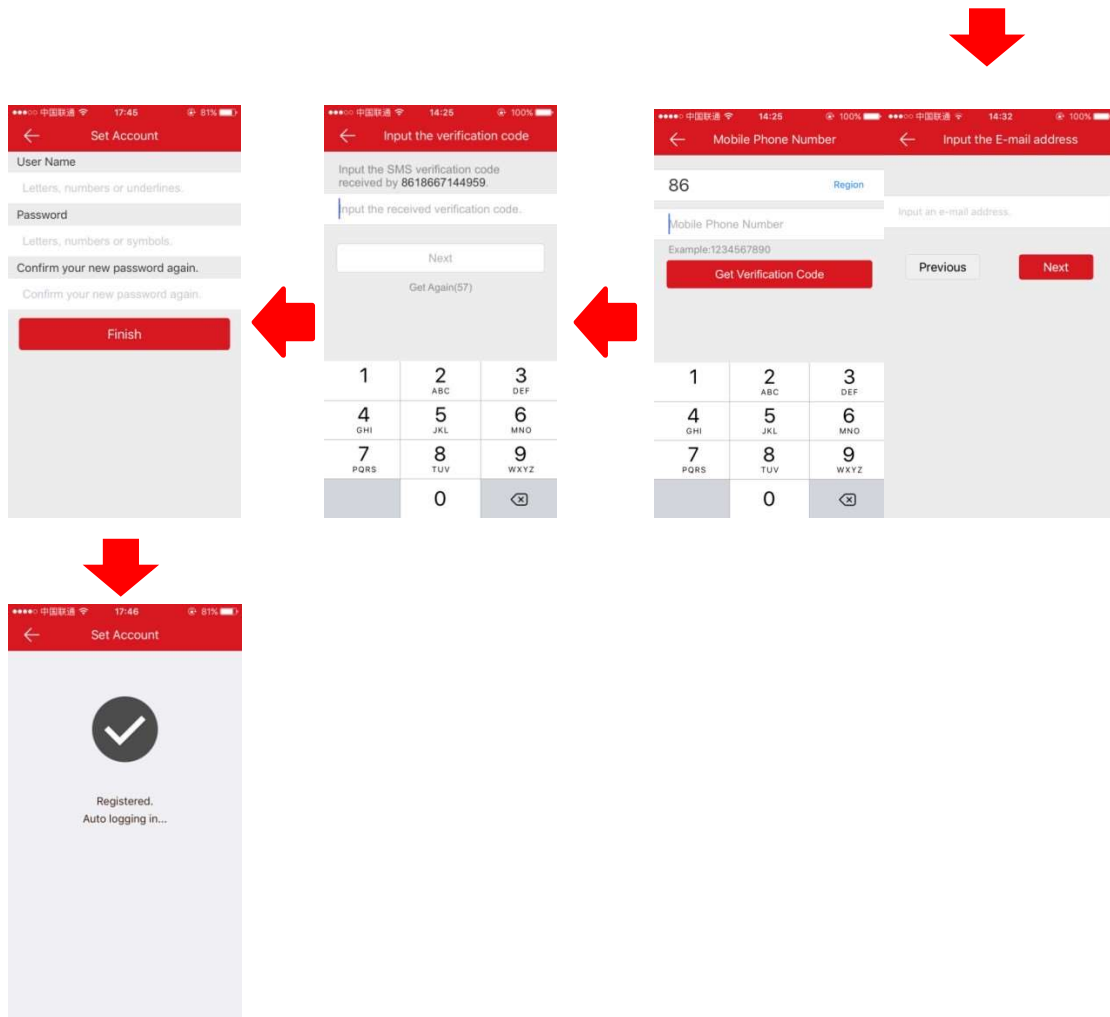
●●●○○ 中国联通 17:45 81%
Set Account
User Name
Letters, numbers or underlines.
Password
Letters, numbers or symbols.
Confirm your new password again.
Confirm your new password again.
Finish

●●●○○ 中国联通 14:25 100%
Input the verification code
Input the SMS verification code received by 8618667144959.
Input the received verification code.
Next
Get Again(57)
1
2 ABC
3 DEF
4 GHI
5 JKL
6 MNO
7 PQRS
8 TUV
9 WXYZ
0

●●●●○ 中国联通 14:25 100%
Mobile Phone Number
86
Region
Mobile Phone Number
Example:1234567890
Get Verification Code
1
2 ABC
3 DEF
4 GHI
5 JKL
6 MNO
7 PQRS
8 TUV
9 WXYZ
0

●●●○○ 中国联通 14:32 100%
Input the E-mail address
Input an e-mail address.
Previous
Next

●●●●○ 中国联通 17:46 81%
Set Account
Registered.
Auto logging in...